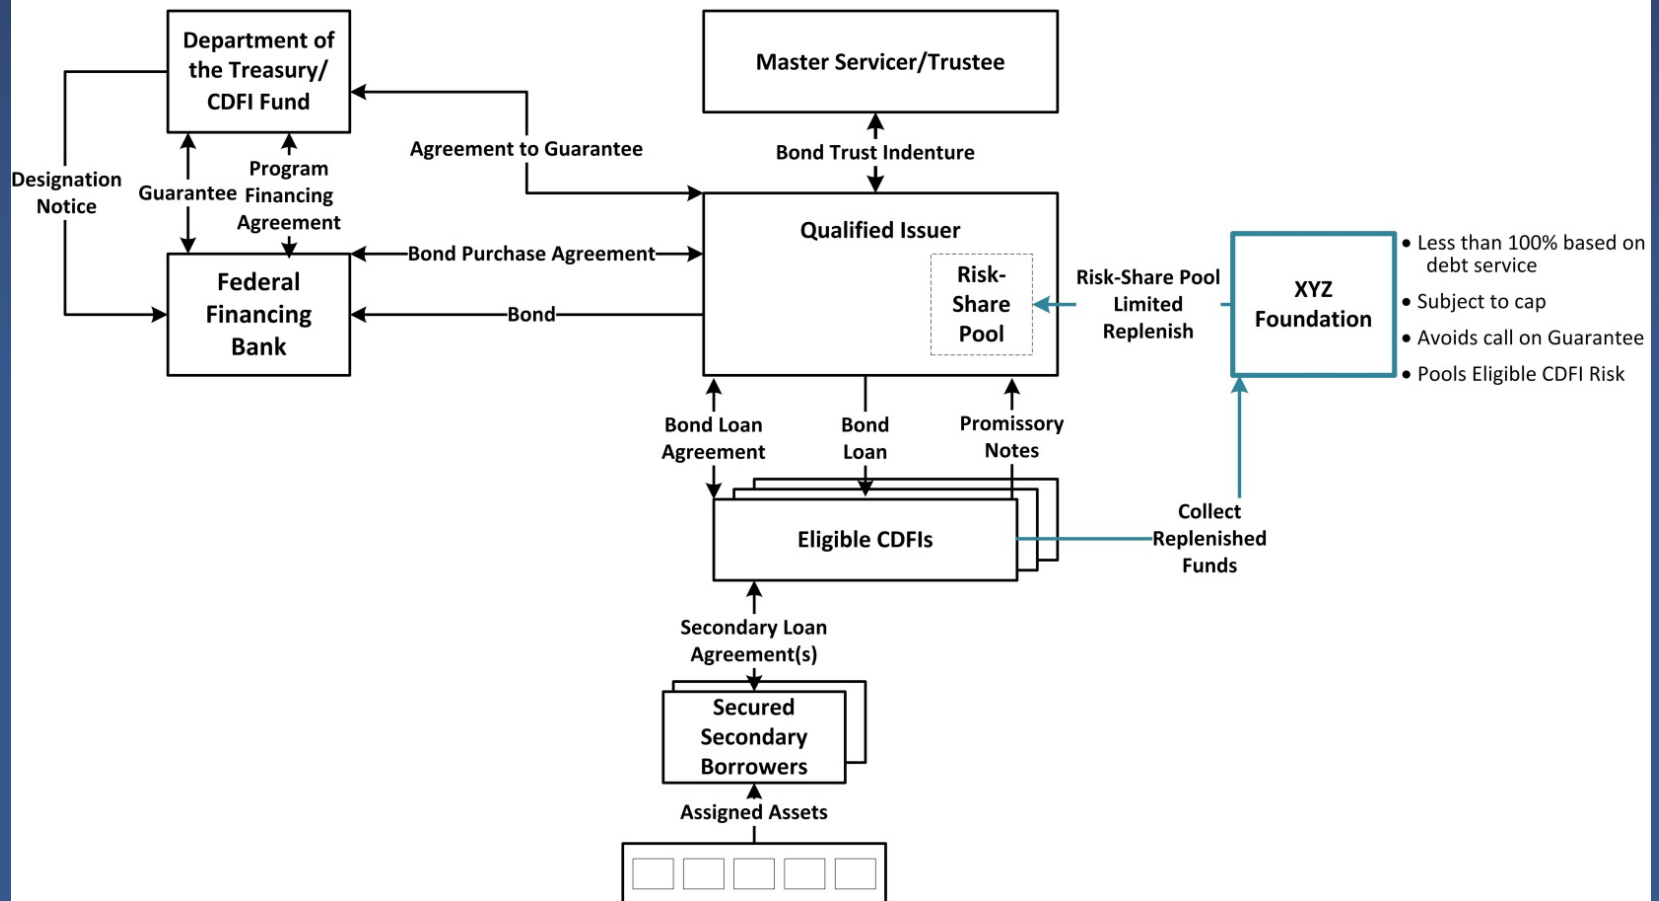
Department of the Treasury/ CDFI Fund

Master Servicer/Trustee

Agreement to Guarantee

Bond Trust Indenture

Designation Notice

Guarantee

Program Financing Agreement

Qualified Issuer

Federal Financing Bank

Bond Purchase Agreement

Bond

Risk-Share Pool

Risk-Share Pool Limited Replenish

XYZ Foundation

• Less than 100% based on debt service
• Subject to cap
• Avoids call on Guarantee
• Pools Eligible CDFI Risk

Bond Loan Agreement

Bond Loan

Promissory Notes

Eligible CDFIs

Collect Replenished Funds

Secondary Loan Agreement(s)

Secured Secondary Borrowers

Assigned Assets